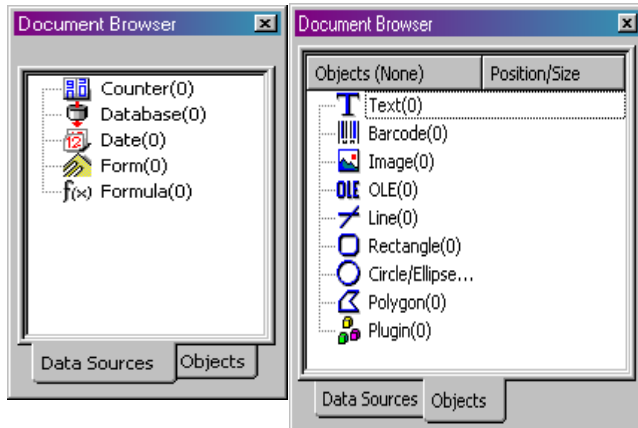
Document Browser

Counter(0)
Database(0)
Date(0)
Form(0)
Formula(0)

Data Sources | Objects

Document Browser

| Objects (None) | Position/Size |
|---|---|

Text(0)
Barcode(0)
Image(0)
OLE(0)
Line(0)
Rectangle(0)
Circle/Ellipse...
Polygon(0)
Plugin(0)

Data Sources | Objects